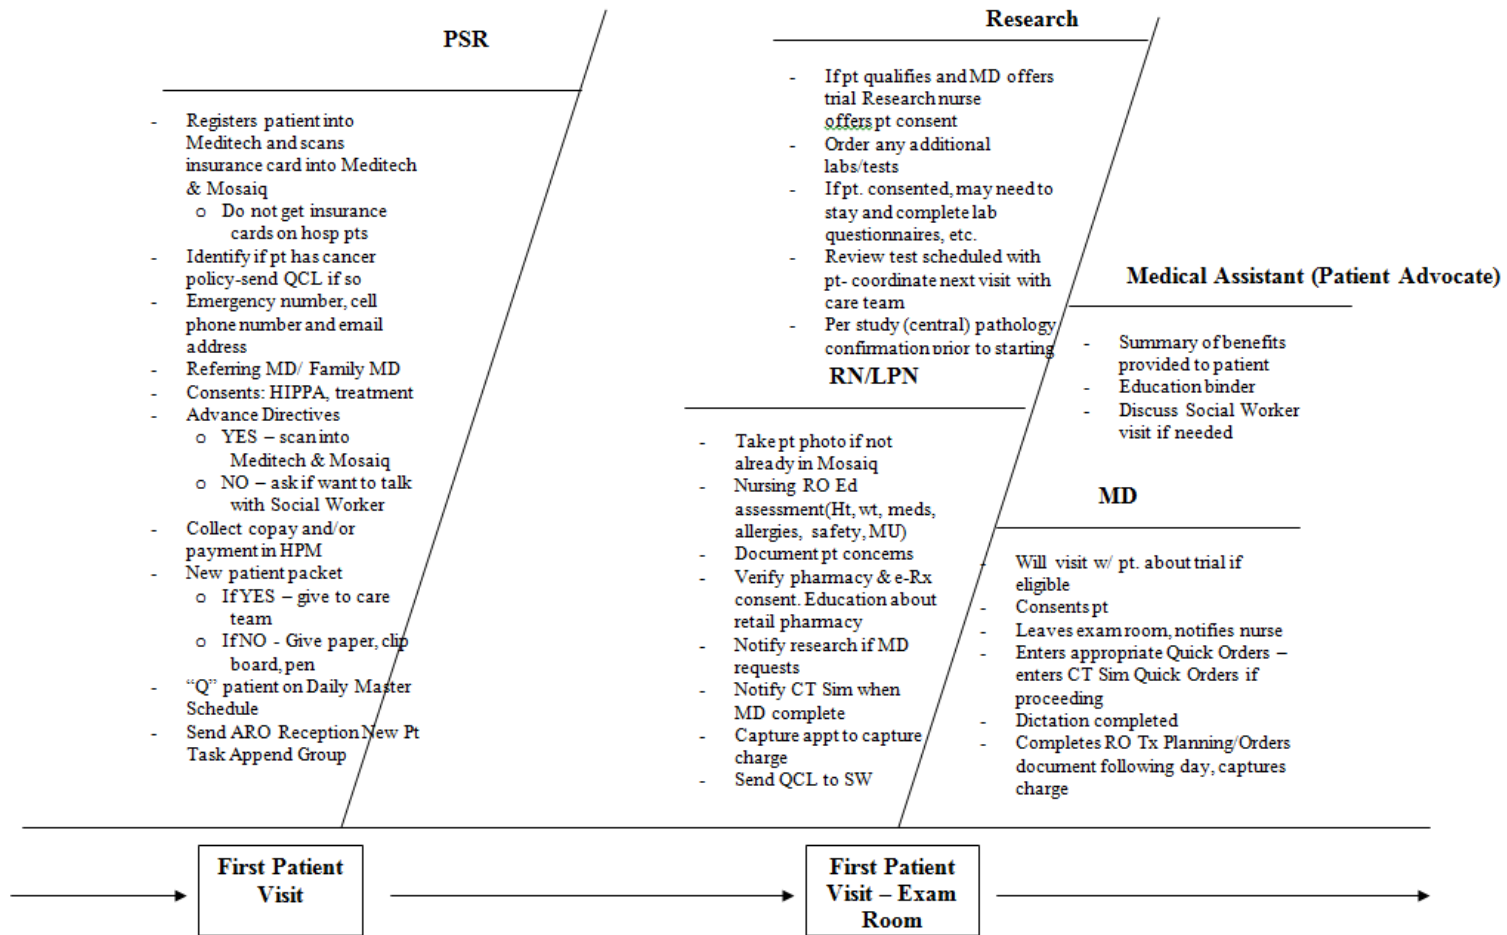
PSR

- Registers patient into Meditech and scans insurance card into Meditech & Mosaiq
  - Do not get insurance cards on hosp pts
- Identify if pt has cancer policy-send QCL if so
- Emergency number, cell phone number and email address
- Referring MD/ Family MD
- Consents: HIPPA, treatment
- Advance Directives
  - YES – scan into Meditech & Mosaiq
  - NO – ask if want to talk with Social Worker
- Collect copay and/or payment in HPM
- New patient packet
  - If YES – give to care team
  - If NO - Give paper, clip board, pen
- "Q" patient on Daily Master Schedule
- Send ARO Reception New Pt Task Append Group

Research

- If pt qualifies and MD offers trial Research nurse offers pt consent
- Order any additional labs/tests
- If pt. consented, may need to stay and complete lab questionnaires, etc.
- Review test scheduled with pt- coordinate next visit with care team
- Per study (central) pathology confirmation prior to starting

RN/LPN

- Take pt photo if not already in Mosaiq
- Nursing RO Ed assessment(Ht, wt, meds, allergies, safety, MU)
- Document pt concerns
- Verify pharmacy & e-Rx consent. Education about retail pharmacy
- Notify research if MD requests
- Notify CT Sim when MD complete
- Capture appt to capture charge
- Send QCL to SW

Medical Assistant (Patient Advocate)

- Summary of benefits provided to patient
- Education binder
- Discuss Social Worker visit if needed

MD

- Will visit w/ pt. about trial if eligible
- Consents pt
- Leaves exam room, notifies nurse
- Enters appropriate Quick Orders – enters CT Sim Quick Orders if proceeding
- Dictation completed
- Completes RO Tx Planning/Orders document following day, captures charge

First Patient Visit

First Patient Visit – Exam Room